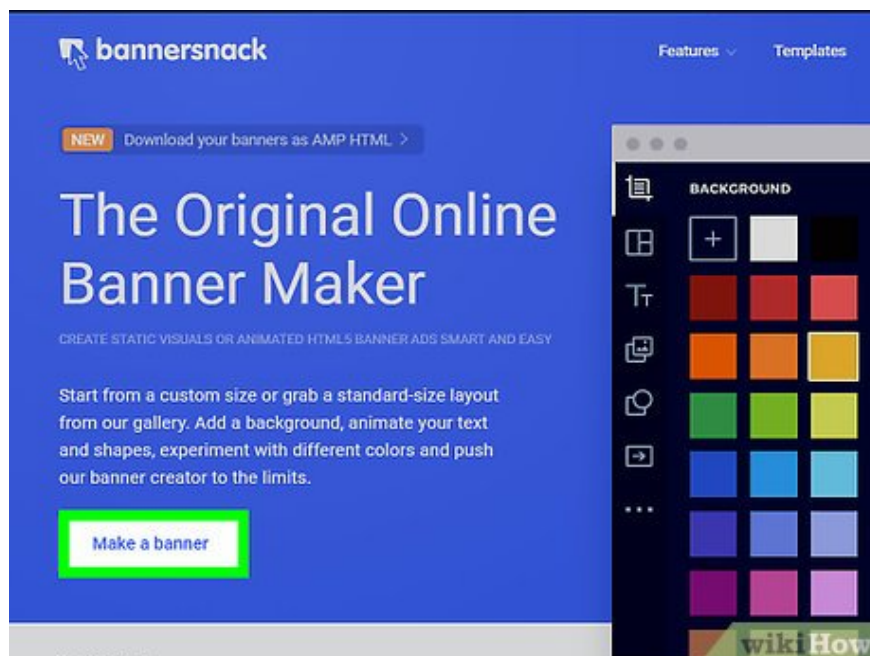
bannersnack

Features Templates

NEW Download your banners as AMP HTML >

The Original Online Banner Maker

CREATE STATIC VISUALS OR ANIMATED HTML5 BANNER ADS SMART AND EASY

Start from a custom size or grab a standard-size layout from our gallery. Add a background, animate your text and shapes, experiment with different colors and push our banner creator to the limits.

Make a banner

BACKGROUND

+

wikiHow